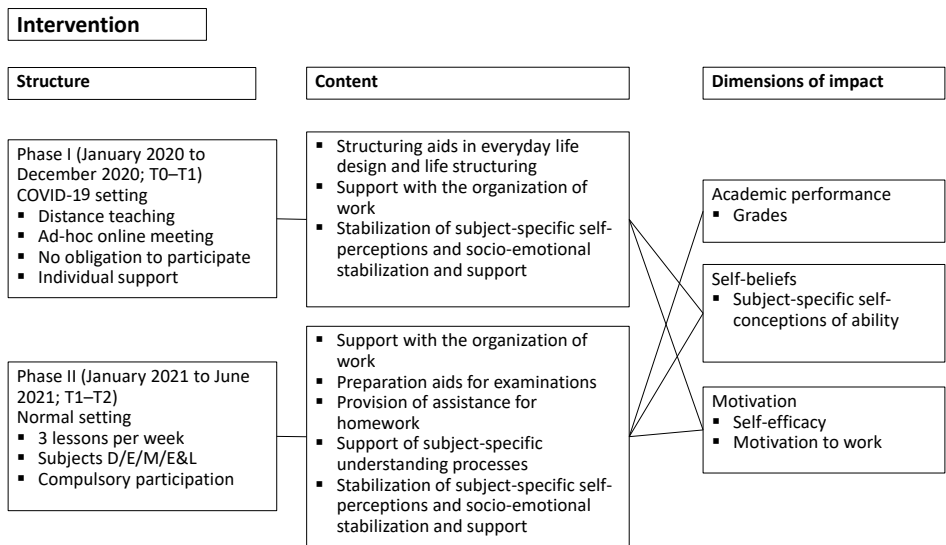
Intervention

Structure

Content

Dimensions of impact

Phase I (January 2020 to December 2020; T0–T1)
COVID-19 setting
▪ Distance teaching
▪ Ad-hoc online meeting
▪ No obligation to participate
▪ Individual support

▪ Structuring aids in everyday life design and life structuring
▪ Support with the organization of work
▪ Stabilization of subject-specific self-perceptions and socio-emotional stabilization and support

Academic performance
▪ Grades

Self-beliefs
▪ Subject-specific self-conceptions of ability

Phase II (January 2021 to June 2021; T1–T2)
Normal setting
▪ 3 lessons per week
▪ Subjects D/E/M/E&L
▪ Compulsory participation

▪ Support with the organization of work
▪ Preparation aids for examinations
▪ Provision of assistance for homework
▪ Support of subject-specific understanding processes
▪ Stabilization of subject-specific self-perceptions and socio-emotional stabilization and support

Motivation
▪ Self-efficacy
▪ Motivation to work